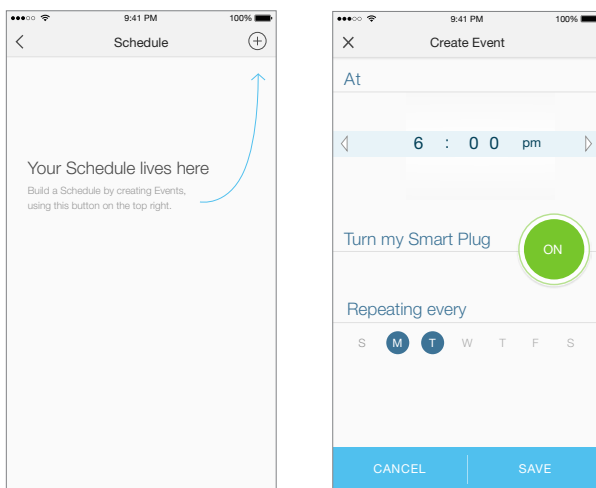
9:41 PM
100%
Schedule

Your Schedule lives here

Build a Schedule by creating Events, using this button on the top right.

9:41 PM
100%
Create Event

At

6 : 0 0 pm

Turn my Smart Plug

ON

Repeating every

S M T W T F S

CANCEL

SAVE